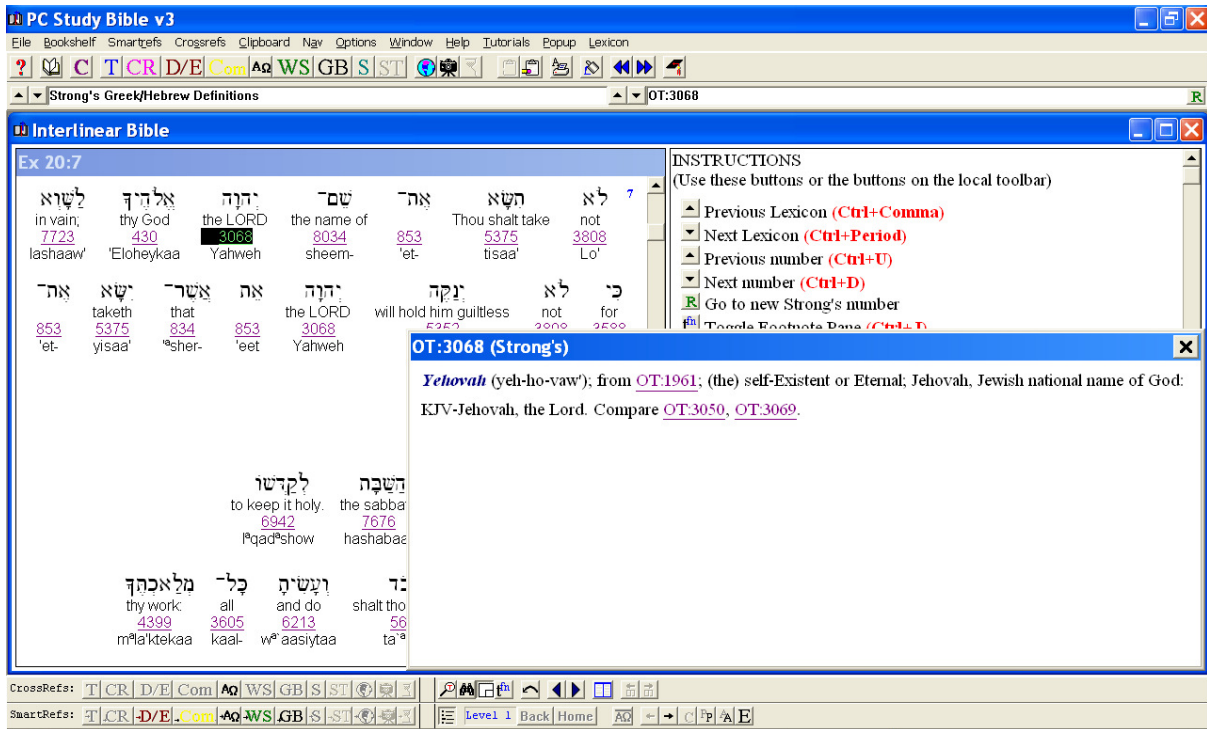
PC Study Bible v3

File Bookshelf Smartrefs Crossrefs Clipboard Nav Options Window Help Tutorials Popup Lexicon

? C T CR D/E Com AΩ WS GB S ST

Strong's Greek/Hebrew Definitions

OT:3068

R

Interlinear Bible

Ex 20:7

7

| לַשָּׁוְא | אֱלֹהֶיךָ | יְהוָה | שֵׁם־ | אֶת־ | תִשָּׂא | לֹא |
|---|---|---|---|---|---|---|
| in vain; | thy God | the LORD | the name of | | Thou shalt take | not |
| 7723 | 430 | 3068 | 8034 | 853 | 5375 | 3808 |
| lashaaw' | 'Eloheykaa | Yahweh | sheem- | 'et- | tisaa' | Lo' |

| אֶת־ | יִשָּׂא | אֲשֶׁר־ | אֵת | יְהוָה | יְנַקֶּה | לֹא | כִּי |
|---|---|---|---|---|---|---|---|
| | taketh | that | | the LORD | will hold him guiltless | not | for |
| 853 | 5375 | 834 | 853 | 3068 | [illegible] | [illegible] | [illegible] |
| 'et- | yisaa' | 'asher- | 'eet | Yahweh | | | |

| לְקַדְּשׁוֹ | הַשַּׁבָּ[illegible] |
|---|---|
| to keep it holy. | the sabba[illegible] |
| 6942 | 7676 |
| lªqadªshow | hashabaa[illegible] |

| מְלַאכְתֶּךָ | כָּל־ | וְעָשִׂיתָ | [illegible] |
|---|---|---|---|
| thy work: | all | and do | shalt tho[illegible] |
| 4399 | 3605 | 6213 | 56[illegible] |
| mªla'ktekaa | kaal- | wª'aasiytaa | ta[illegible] |

INSTRUCTIONS
(Use these buttons or the buttons on the local toolbar)
Previous Lexicon (Ctrl+Comma)
Next Lexicon (Ctrl+Period)
Previous number (Ctrl+U)
Next number (Ctrl+D)
R Go to new Strong's number
Toggle Footnote Pane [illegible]

OT:3068 (Strong's)

Yehovah (yeh-ho-vaw'); from OT:1961; (the) self-Existent or Eternal; Jehovah, Jewish national name of God: KJV-Jehovah, the Lord. Compare OT:3050, OT:3069.

CrossRefs: T CR D/E Com AΩ WS GB S ST

SmartRefs: T CR D/E Com AΩ WS GB S ST

Level 1 Back Home AΩ C P A E